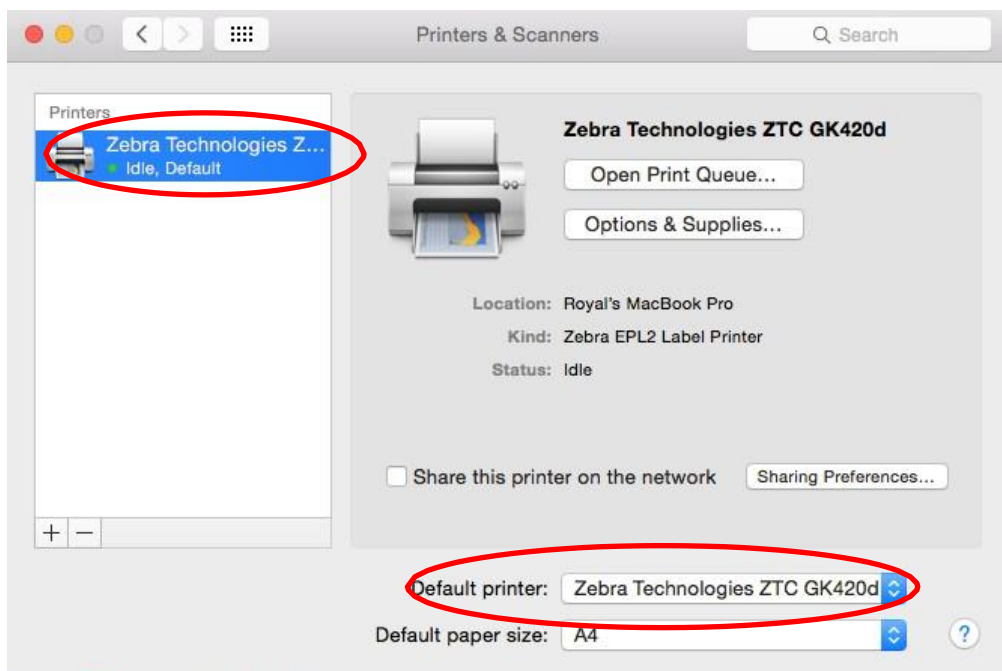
Printers & Scanners

Search

Printers

Zebra Technologies Z...
Idle, Default

+ −

Zebra Technologies ZTC GK420d

Open Print Queue...

Options & Supplies...

Location: Royal's MacBook Pro

Kind: Zebra EPL2 Label Printer

Status: Idle

Share this printer on the network

Sharing Preferences...

Default printer: Zebra Technologies ZTC GK420d

Default paper size: A4

?